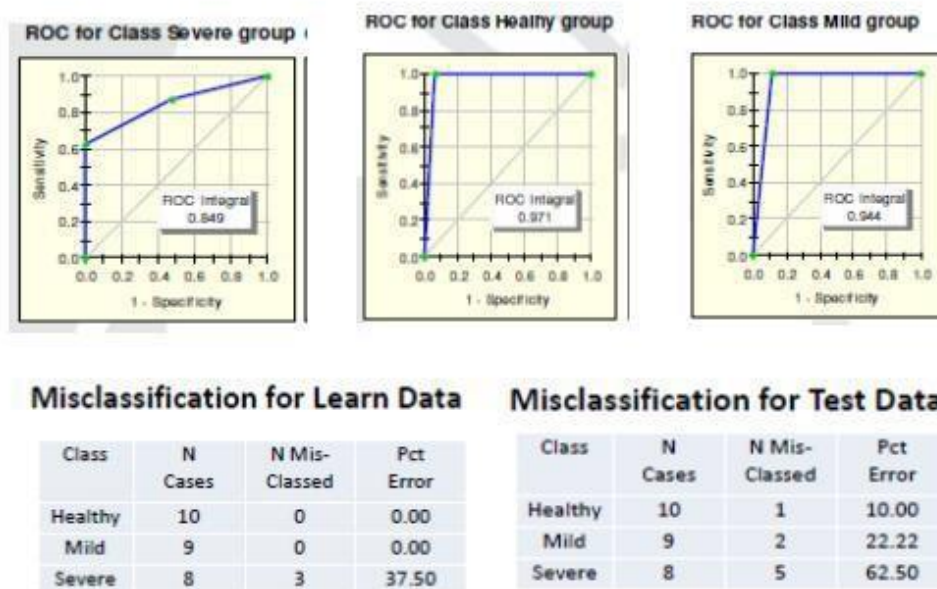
ROC for Class Severe group

1.0
0.8
0.6
0.4
0.2
0.0
Sensitivity
ROC Integral
0.849
0.0 0.2 0.4 0.6 0.8 1.0
1 - Specificity

ROC for Class Healhy group

1.0
0.8
0.6
0.4
0.2
0.0
Sensitivity
ROC Integral
0.971
0.0 0.2 0.4 0.6 0.8 1.0
1 - Specificity

ROC for Class Mild group

1.0
0.8
0.6
0.4
0.2
0.0
Sensitivity
ROC Integral
0.944
0.0 0.2 0.4 0.6 0.8 1.0
1 - Specificity

Misclassification for Learn Data

| Class | N Cases | N Mis-Classed | Pct Error |
|---|---|---|---|
| Healthy | 10 | 0 | 0.00 |
| Mild | 9 | 0 | 0.00 |
| Severe | 8 | 3 | 37.50 |

Misclassification for Test Data

| Class | N Cases | N Mis-Classed | Pct Error |
|---|---|---|---|
| Healthy | 10 | 1 | 10.00 |
| Mild | 9 | 2 | 22.22 |
| Severe | 8 | 5 | 62.50 |